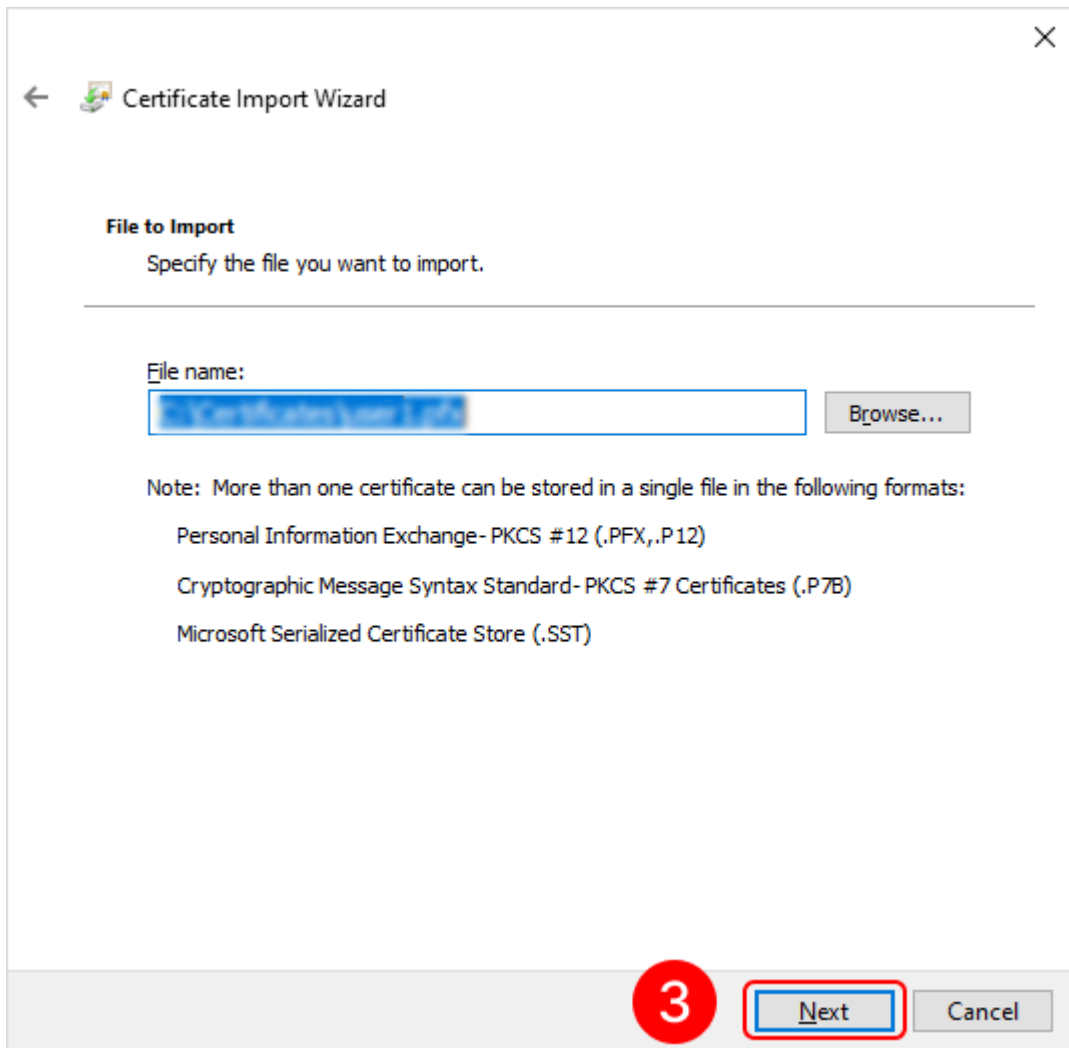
Certificate Import Wizard

File to Import

Specify the file you want to import.

File name:

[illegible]

Browse...

Note: More than one certificate can be stored in a single file in the following formats:

Personal Information Exchange- PKCS #12 (.PFX,.P12)

Cryptographic Message Syntax Standard- PKCS #7 Certificates (.P7B)

Microsoft Serialized Certificate Store (.SST)

3

Next

Cancel